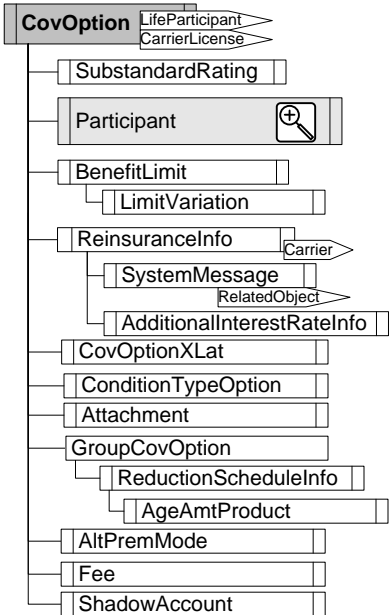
CovOption
LifeParticipant
CarrierLicense
SubstandardRating
Participant
BenefitLimit
LimitVariation
ReinsuranceInfo
Carrier
SystemMessage
RelatedObject
AdditionalInterestRateInfo
CovOptionXLat
ConditionTypeOption
Attachment
GroupCovOption
ReductionScheduleInfo
AgeAmtProduct
AltPremMode
Fee
ShadowAccount